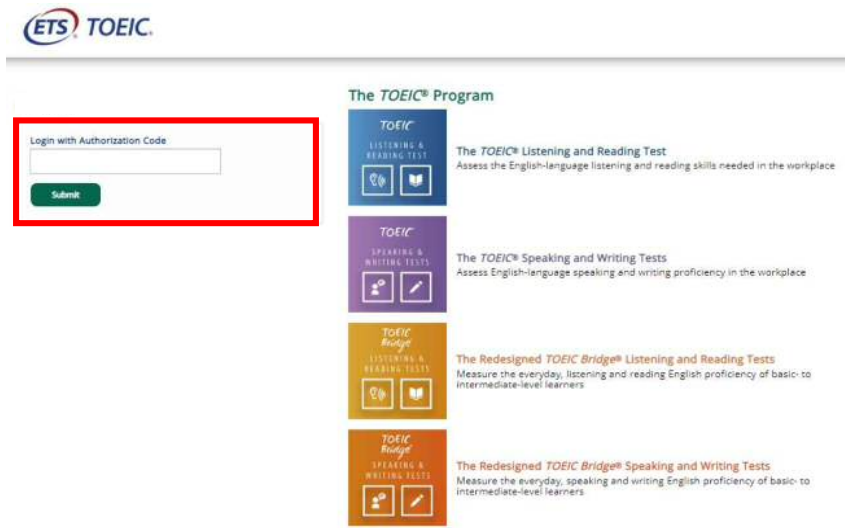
ETS TOEIC.

Login with Authorization Code

Submit

The TOEIC® Program

TOEIC
LISTENING & READING TEST

The TOEIC® Listening and Reading Test
Assess the English-language listening and reading skills needed in the workplace

TOEIC
SPEAKING & WRITING TESTS

The TOEIC® Speaking and Writing Tests
Assess English-language speaking and writing proficiency in the workplace

TOEIC Bridge
LISTENING & READING TESTS

The Redesigned TOEIC Bridge® Listening and Reading Tests
Measure the everyday, listening and reading English proficiency of basic- to intermediate-level learners

TOEIC Bridge
SPEAKING & WRITING TESTS

The Redesigned TOEIC Bridge® Speaking and Writing Tests
Measure the everyday, speaking and writing English proficiency of basic- to intermediate-level learners